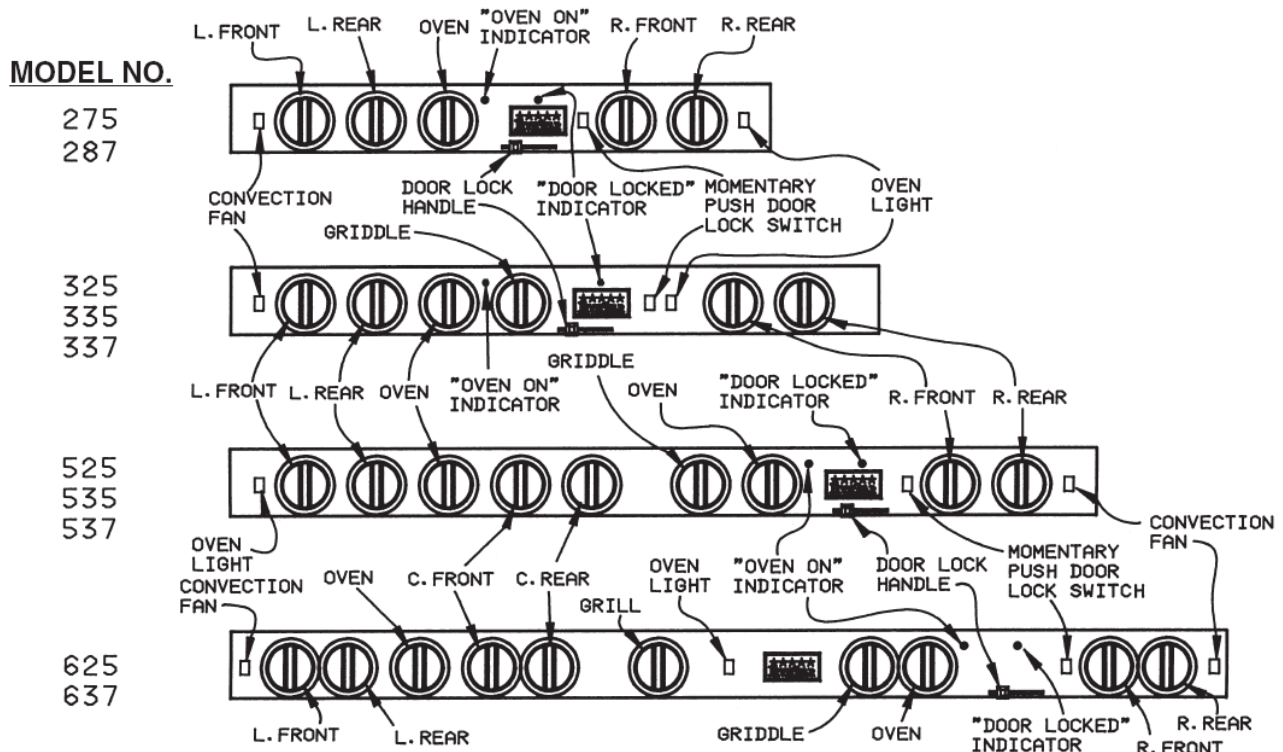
MODEL NO.

L. FRONT L. REAR OVEN "OVEN ON" INDICATOR R. FRONT R. REAR

275
287

CONVECTION FAN

DOOR LOCK HANDLE

"DOOR LOCKED" INDICATOR

MOMENTARY PUSH DOOR LOCK SWITCH

OVEN LIGHT

GRIDDLE

325
335
337

GRIDDLE

L. FRONT L. REAR OVEN "OVEN ON" INDICATOR

OVEN

"DOOR LOCKED" INDICATOR

R. FRONT R. REAR

525
535
537

CONVECTION FAN

OVEN LIGHT

"OVEN ON" INDICATOR

DOOR LOCK HANDLE

MOMENTARY PUSH DOOR LOCK SWITCH

CONVECTION FAN

OVEN

C. FRONT

C. REAR

GRILL

OVEN LIGHT

625
637

L. FRONT

L. REAR

GRIDDLE

OVEN

"DOOR LOCKED" INDICATOR

R. REAR

R. FRONT